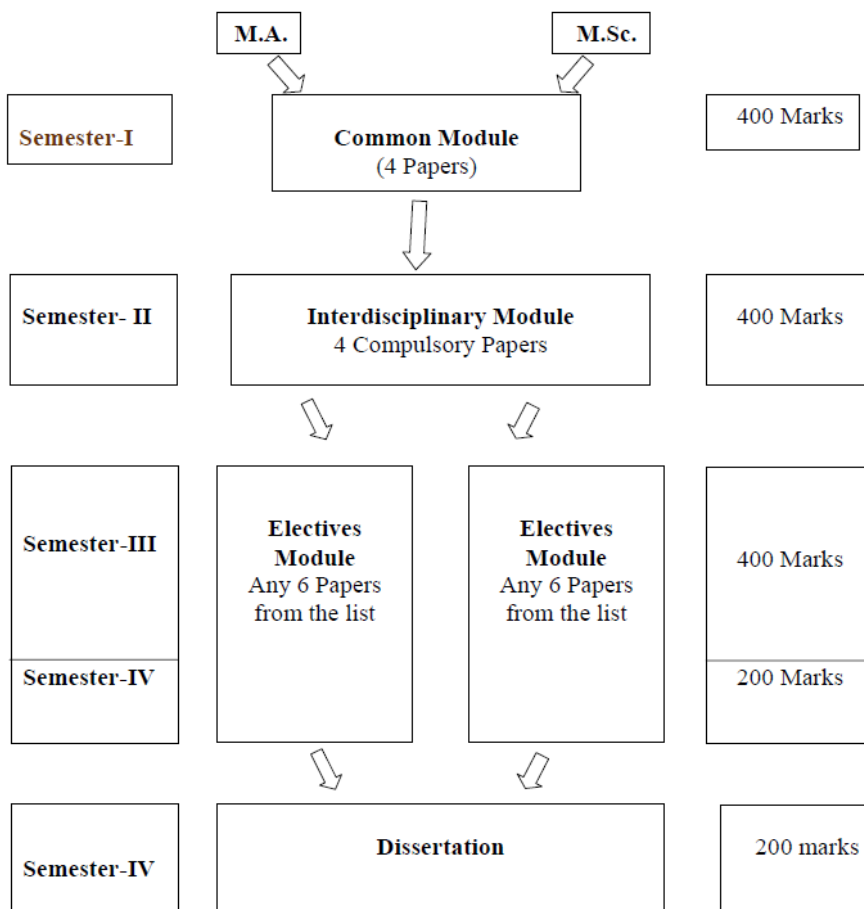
M.A.

M.Sc.

Semester-I

Common Module
(4 Papers)

400 Marks

Semester- II

Interdisciplinary Module
4 Compulsory Papers

400 Marks

Semester-III

Semester-IV

Electives Module
Any 6 Papers from the list

Electives Module
Any 6 Papers from the list

400 Marks

200 Marks

Semester-IV

Dissertation

200 marks